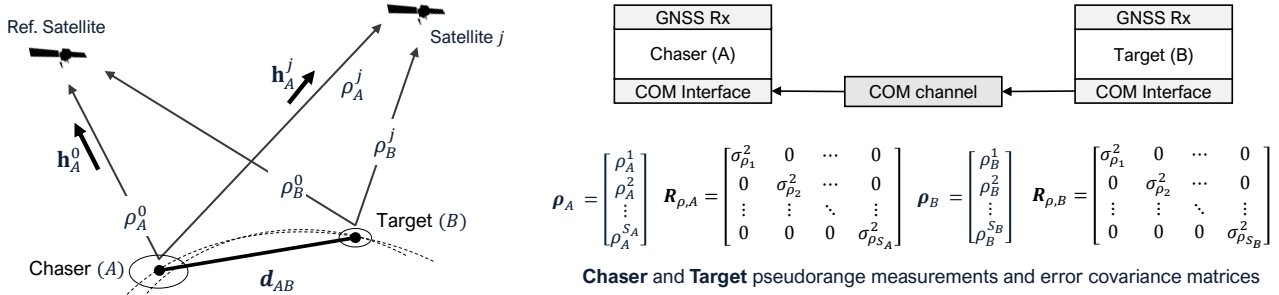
Ref. Satellite

Satellite $j$

$\mathbf{h}_A^j$

$\rho_A^j$

$\rho_B^j$

$\mathbf{h}_A^0$

$\rho_B^0$

$\rho_A^0$

Target $(B)$

Chaser $(A)$

$\boldsymbol{d}_{AB}$

GNSS Rx

Chaser (A)

COM Interface

COM channel

GNSS Rx

Target (B)

COM Interface

$\boldsymbol{\rho}_A = \begin{bmatrix} \rho_A^1 \\ \rho_A^2 \\ \vdots \\ \rho_A^{S_A} \end{bmatrix}$ $\boldsymbol{R}_{\rho,A} = \begin{bmatrix} \sigma_{\rho_1}^2 & 0 & \cdots & 0 \\ 0 & \sigma_{\rho_2}^2 & \cdots & 0 \\ \vdots & \vdots & \ddots & \vdots \\ 0 & 0 & 0 & \sigma_{\rho_{S_A}}^2 \end{bmatrix}$ $\boldsymbol{\rho}_B = \begin{bmatrix} \rho_B^1 \\ \rho_B^2 \\ \vdots \\ \rho_B^{S_B} \end{bmatrix}$ $\boldsymbol{R}_{\rho,B} = \begin{bmatrix} \sigma_{\rho_1}^2 & 0 & \cdots & 0 \\ 0 & \sigma_{\rho_2}^2 & \cdots & 0 \\ \vdots & \vdots & \ddots & \vdots \\ 0 & 0 & 0 & \sigma_{\rho_{S_B}}^2 \end{bmatrix}$

Chaser and Target pseudorange measurements and error covariance matrices